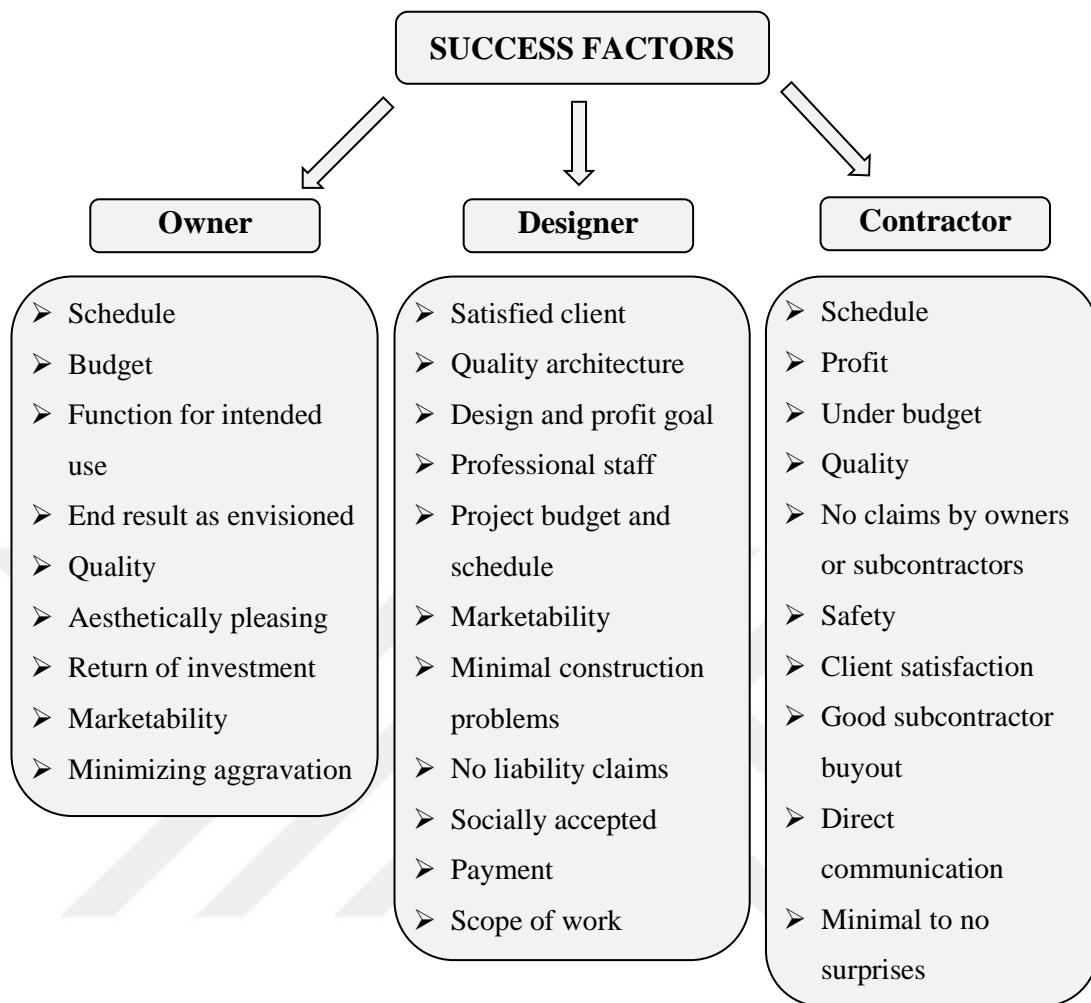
SUCCESS FACTORS

Owner

- Schedule
- Budget
- Function for intended use
- End result as envisioned
- Quality
- Aesthetically pleasing
- Return of investment
- Marketability
- Minimizing aggravation

Designer

- Satisfied client
- Quality architecture
- Design and profit goal
- Professional staff
- Project budget and schedule
- Marketability
- Minimal construction problems
- No liability claims
- Socially accepted
- Payment
- Scope of work

Contractor

- Schedule
- Profit
- Under budget
- Quality
- No claims by owners or subcontractors
- Safety
- Client satisfaction
- Good subcontractor buyout
- Direct communication
- Minimal to no surprises